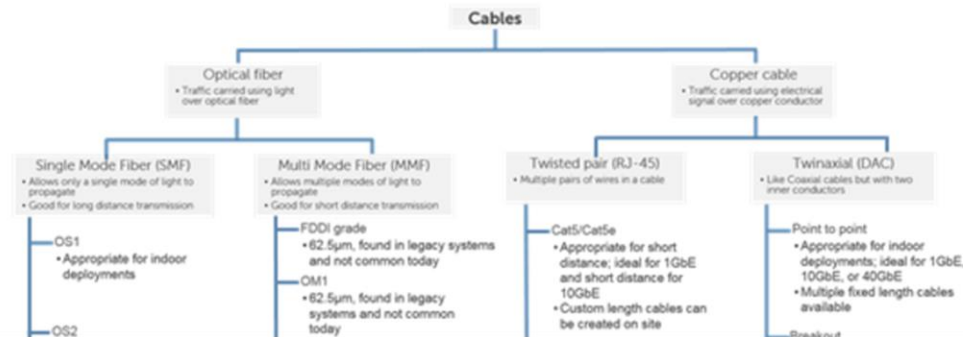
Cables

Optical fiber
• Traffic carried using light over optical fiber

Copper cable
• Traffic carried using electrical signal over copper conductor

Single Mode Fiber (SMF)
• Allows only a single mode of light to propagate
• Good for long distance transmission

OS1
• Appropriate for indoor deployments

OS2

Multi Mode Fiber (MMF)
• Allows multiple modes of light to propagate
• Good for short distance transmission

FDDI grade
• 62.5μm, found in legacy systems and not common today

OM1
• 62.5μm, found in legacy systems and not common today

Twisted pair (RJ-45)
• Multiple pairs of wires in a cable

Cat5/Cat5e
• Appropriate for short distance; ideal for 1GbE and short distance for 10GbE
• Custom length cables can be created on site

Twinaxial (DAC)
• Like Coaxial cables but with two inner conductors

Point to point
• Appropriate for indoor deployments; ideal for 1GbE, 10GbE, or 40GbE
• Multiple fixed length cables available

Breakout